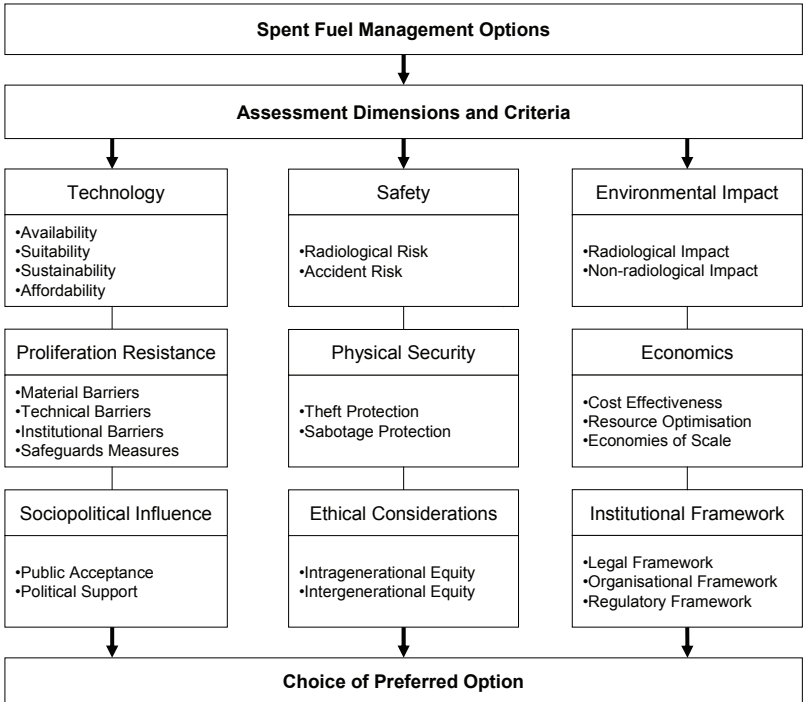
Spent Fuel Management Options

Assessment Dimensions and Criteria

Technology

•Availability
•Suitability
•Sustainability
•Affordability

Proliferation Resistance

•Material Barriers
•Technical Barriers
•Institutional Barriers
•Safeguards Measures

Sociopolitical Influence

•Public Acceptance
•Political Support

Safety

•Radiological Risk
•Accident Risk

Physical Security

•Theft Protection
•Sabotage Protection

Ethical Considerations

•Intragenerational Equity
•Intergenerational Equity

Environmental Impact

•Radiological Impact
•Non-radiological Impact

Economics

•Cost Effectiveness
•Resource Optimisation
•Economies of Scale

Institutional Framework

•Legal Framework
•Organisational Framework
•Regulatory Framework

Choice of Preferred Option